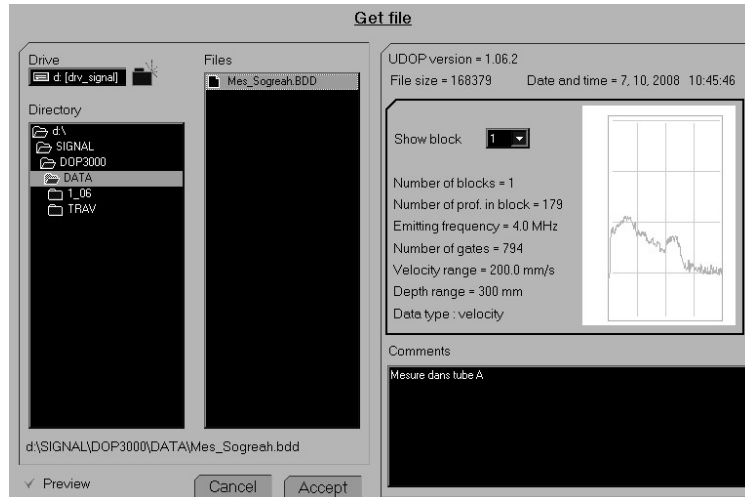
Get file

Drive
d: [drv_signal]

Directory
d:\
SIGNAL
DOP3000
DATA
1_06
TRAV

Files
Mes_Sogreah.BDD

d:\SIGNAL\DOP3000\DATA\Mes_Sogreah.bdd

✓ Preview

Cancel

Accept

UDOP version = 1.06.2
File size = 168379
Date and time = 7, 10, 2008 10:45:46

Show block 1

Number of blocks = 1
Number of prof. in block = 179
Emitting frequency = 4.0 MHz
Number of gates = 794
Velocity range = 200.0 mm/s
Depth range = 300 mm
Data type : velocity

Comments
Mesure dans tube A